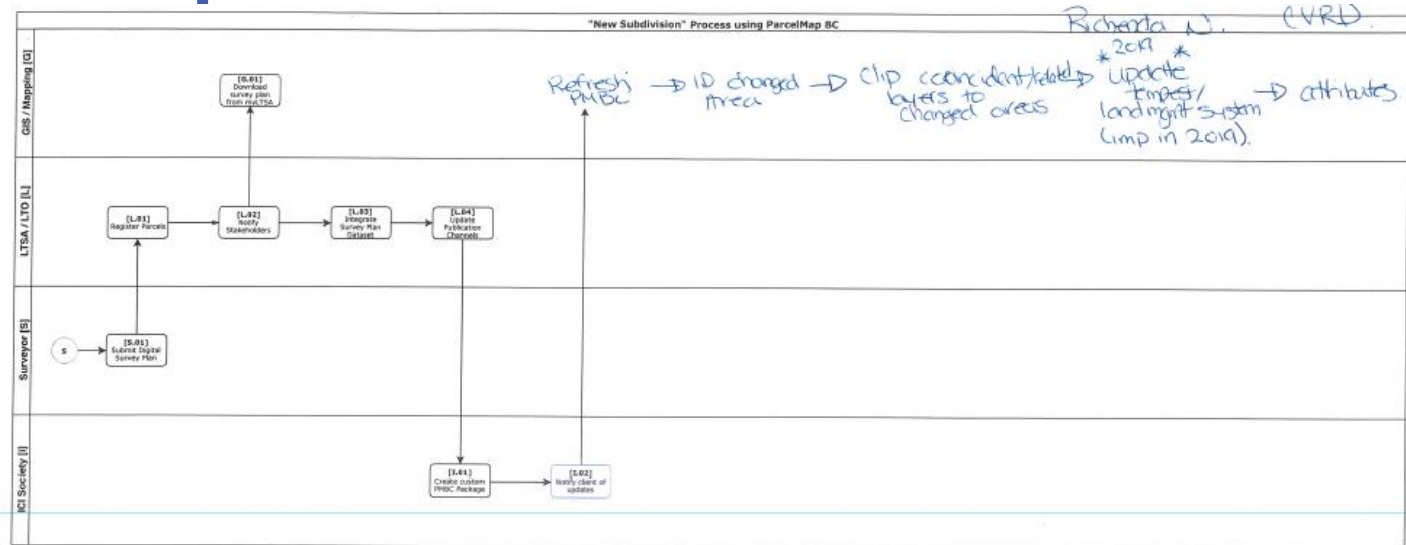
"New Subdivision" Process using ParcelMap BC

Richarda N. (VRD)

GIS / Mapping [G]

[G.01] Download survey plan from myLTSA

Refresh PMBC → ID changed area → Clip coincident/related layers to changed areas → *2019* Update tempest/ landmgmt system (imp in 2019). → attributes

LTSA / LTO [L]

[L.01] Register Parcels

[L.02] Notify Stakeholders

[L.03] Integrate Survey Plan Dataset

[L.04] Update Publication Channels

Surveyor [S]

S

[S.01] Submit Digital Survey Plan

ICI Society [I]

[I.01] Create custom PMBC Package

[I.02] Notify client of updates